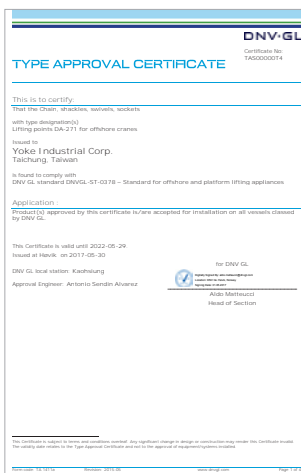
DNV·GL

TYPE APPROVAL CERTIFICATE

Certificate No:
TAS00000T4

This is to certify:
That the Chain, shackles, swivels, sockets

with type designation(s)
Lifting points DA-271 for offshore cranes

Issued to
Yoke Industrial Corp.
Taichung, Taiwan

is found to comply with
DNV GL standard DNVGL-ST-0378 – Standard for offshore and platform lifting appliances

Application :
Product(s) approved by this certificate is/are accepted for installation on all vessels classed by DNV GL.

This Certificate is valid until 2022-05-29.
Issued at Høvik on 2017-05-30

DNV GL local station: Kaohsiung

Approval Engineer: Antonio Sendin Alvarez

for DNV GL

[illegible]

Aldo Matteucci
Head of Section

This Certificate is subject to terms and conditions overleaf. Any significant change in design or construction may render this Certificate invalid.
The validity date relates to the Type Approval Certificate and not to the approval of equipment/systems installed.

Form code: TA 1411a Revision: 2016-06 www.dnvgl.com Page 1 of 3